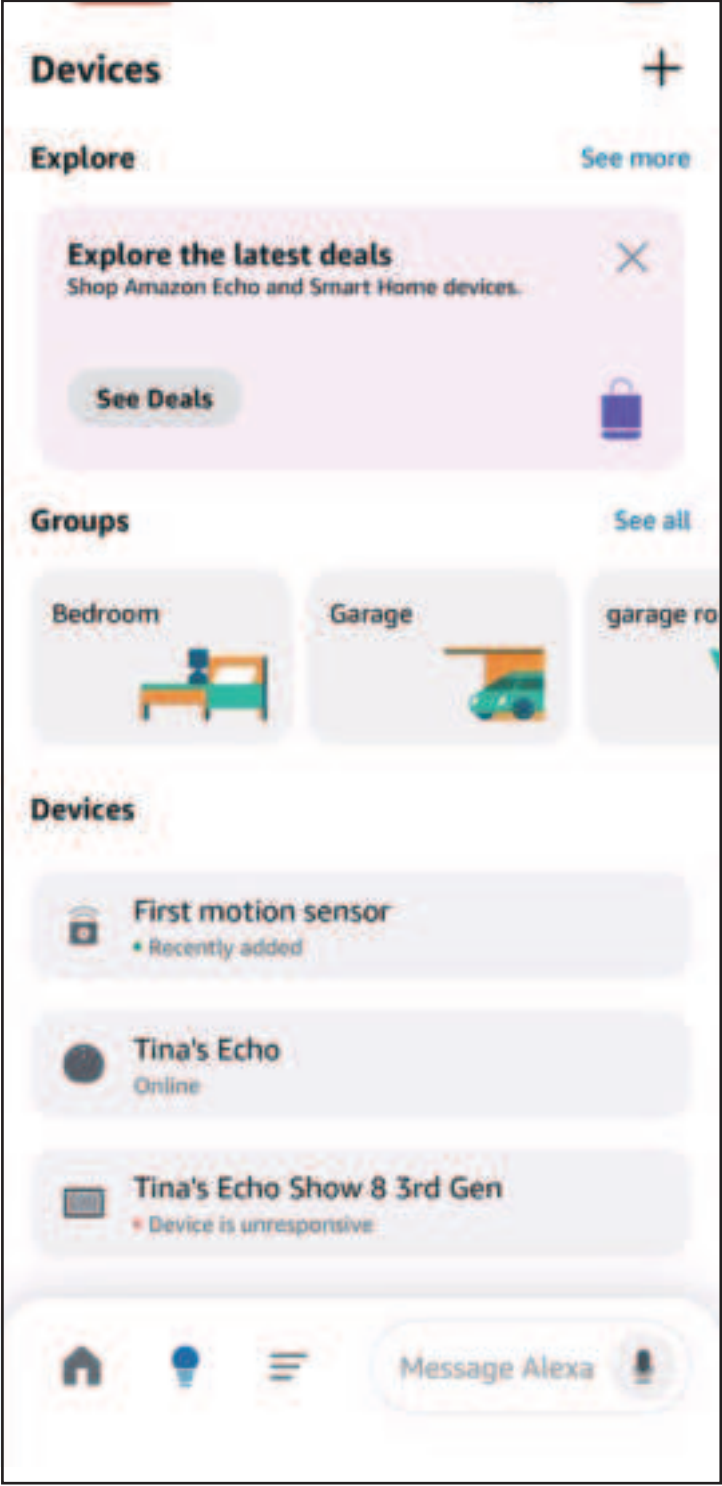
Devices

+

Explore

See more

Explore the latest deals

Shop Amazon Echo and Smart Home devices.

×

See Deals

Groups

See all

Bedroom

Garage

garage ro

Devices

First motion sensor

• Recently added

Tina's Echo

Online

Tina's Echo Show 8 3rd Gen

• Device is unresponsive

Message Alexa